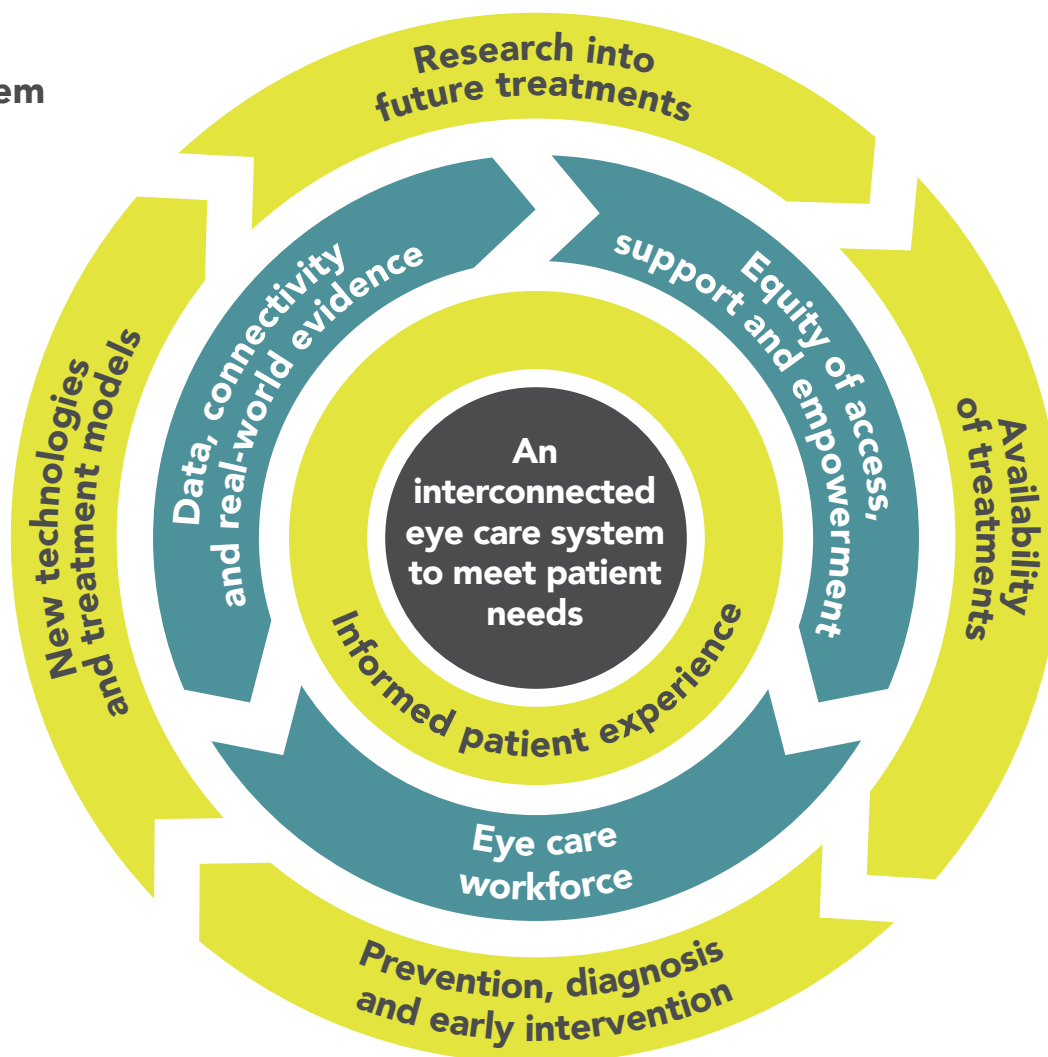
em

Research into future treatments

Availability of treatments

Prevention, diagnosis and early intervention

New technologies and treatment models

Data, connectivity and real-world evidence

Equity of access, support and empowerment

Eye care workforce

Informed patient experience

An interconnected eye care system to meet patient needs